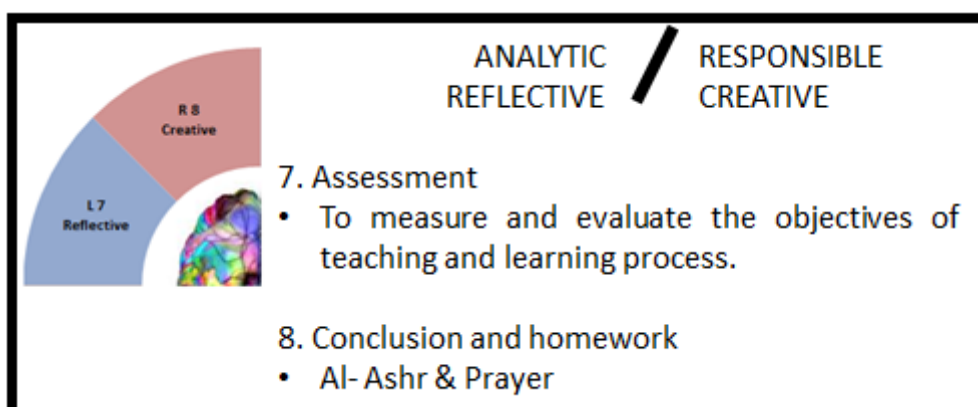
R 8
Creative

L 7
Reflective

ANALYTIC
REFLECTIVE

RESPONSIBLE
CREATIVE

7. Assessment
• To measure and evaluate the objectives of teaching and learning process.

8. Conclusion and homework
• Al- Ashr & Prayer